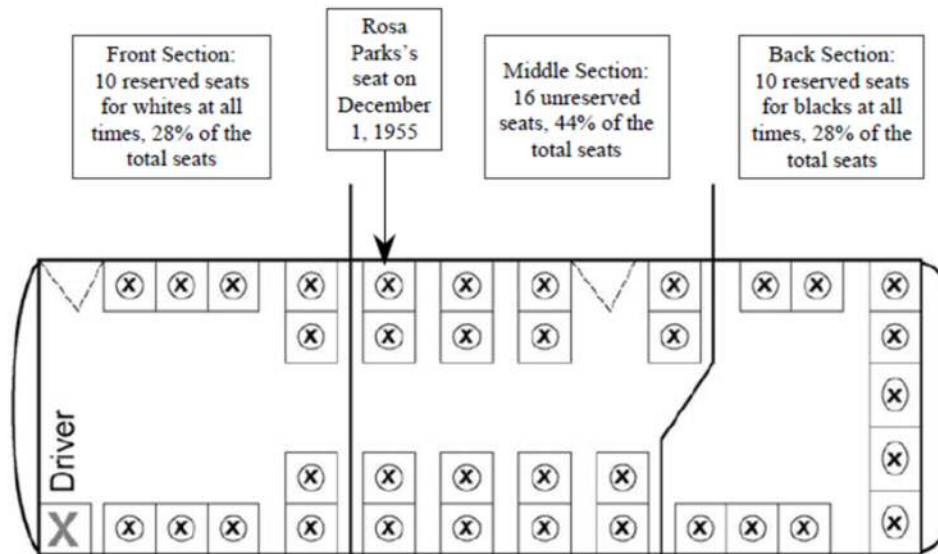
Front Section: 10 reserved seats for whites at all times, 28% of the total seats

Rosa Parks's seat on December 1, 1955

Middle Section: 16 unreserved seats, 44% of the total seats

Back Section: 10 reserved seats for blacks at all times, 28% of the total seats

Driver

X